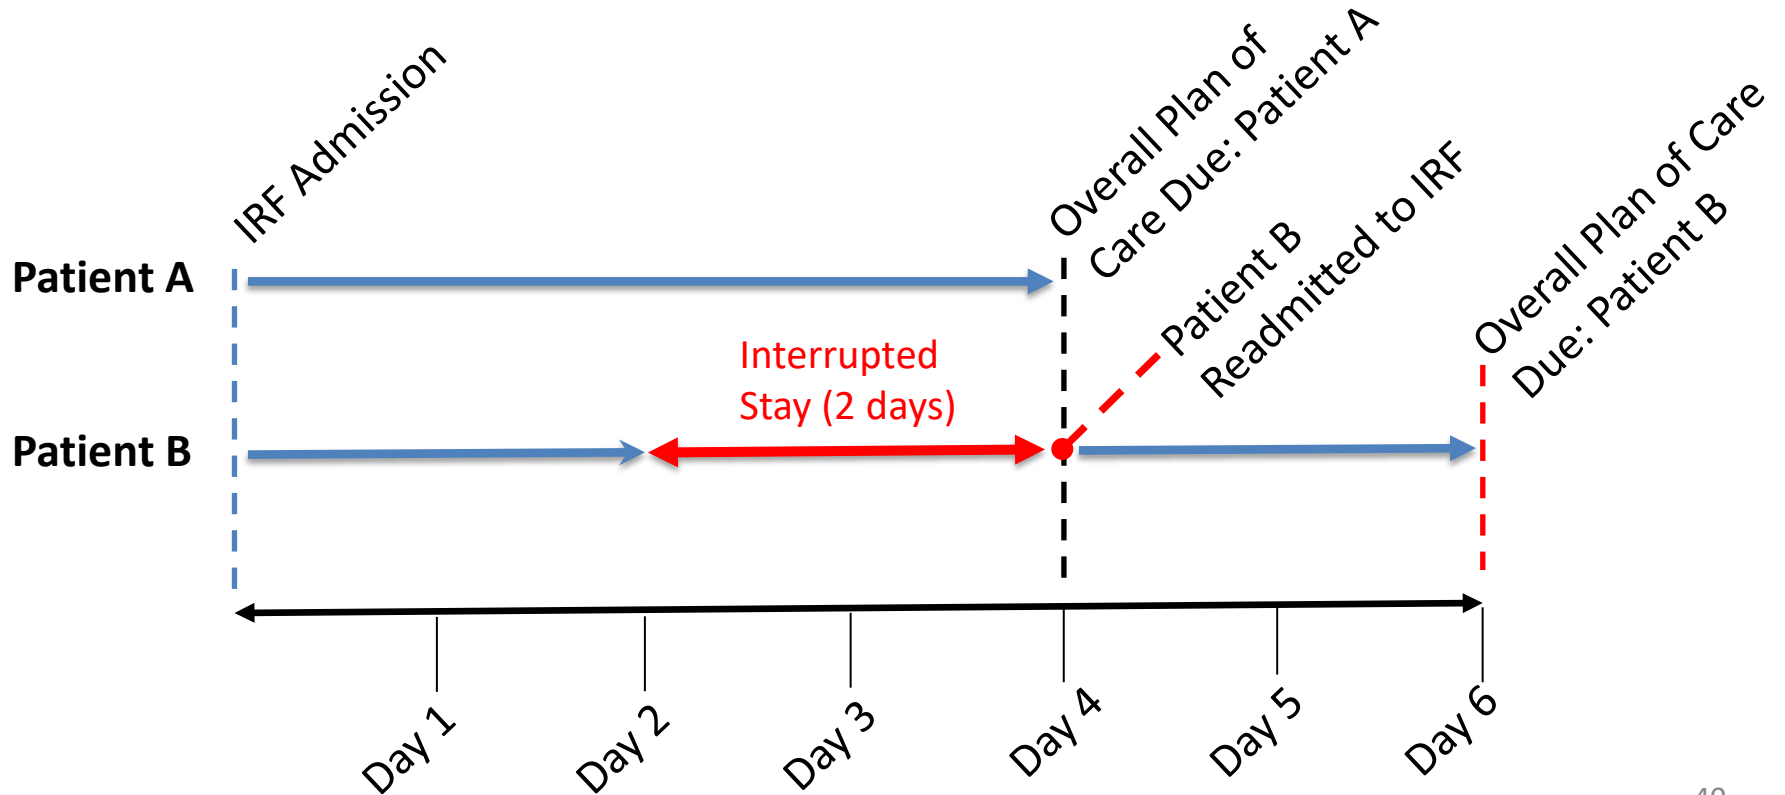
IRF Admission

Overall Plan of Care Due: Patient A

Patient B Readmitted to IRF

Overall Plan of Care Due: Patient B

Patient A

Interrupted Stay (2 days)

Patient B

Day 1

Day 2

Day 3

Day 4

Day 5

Day 6

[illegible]